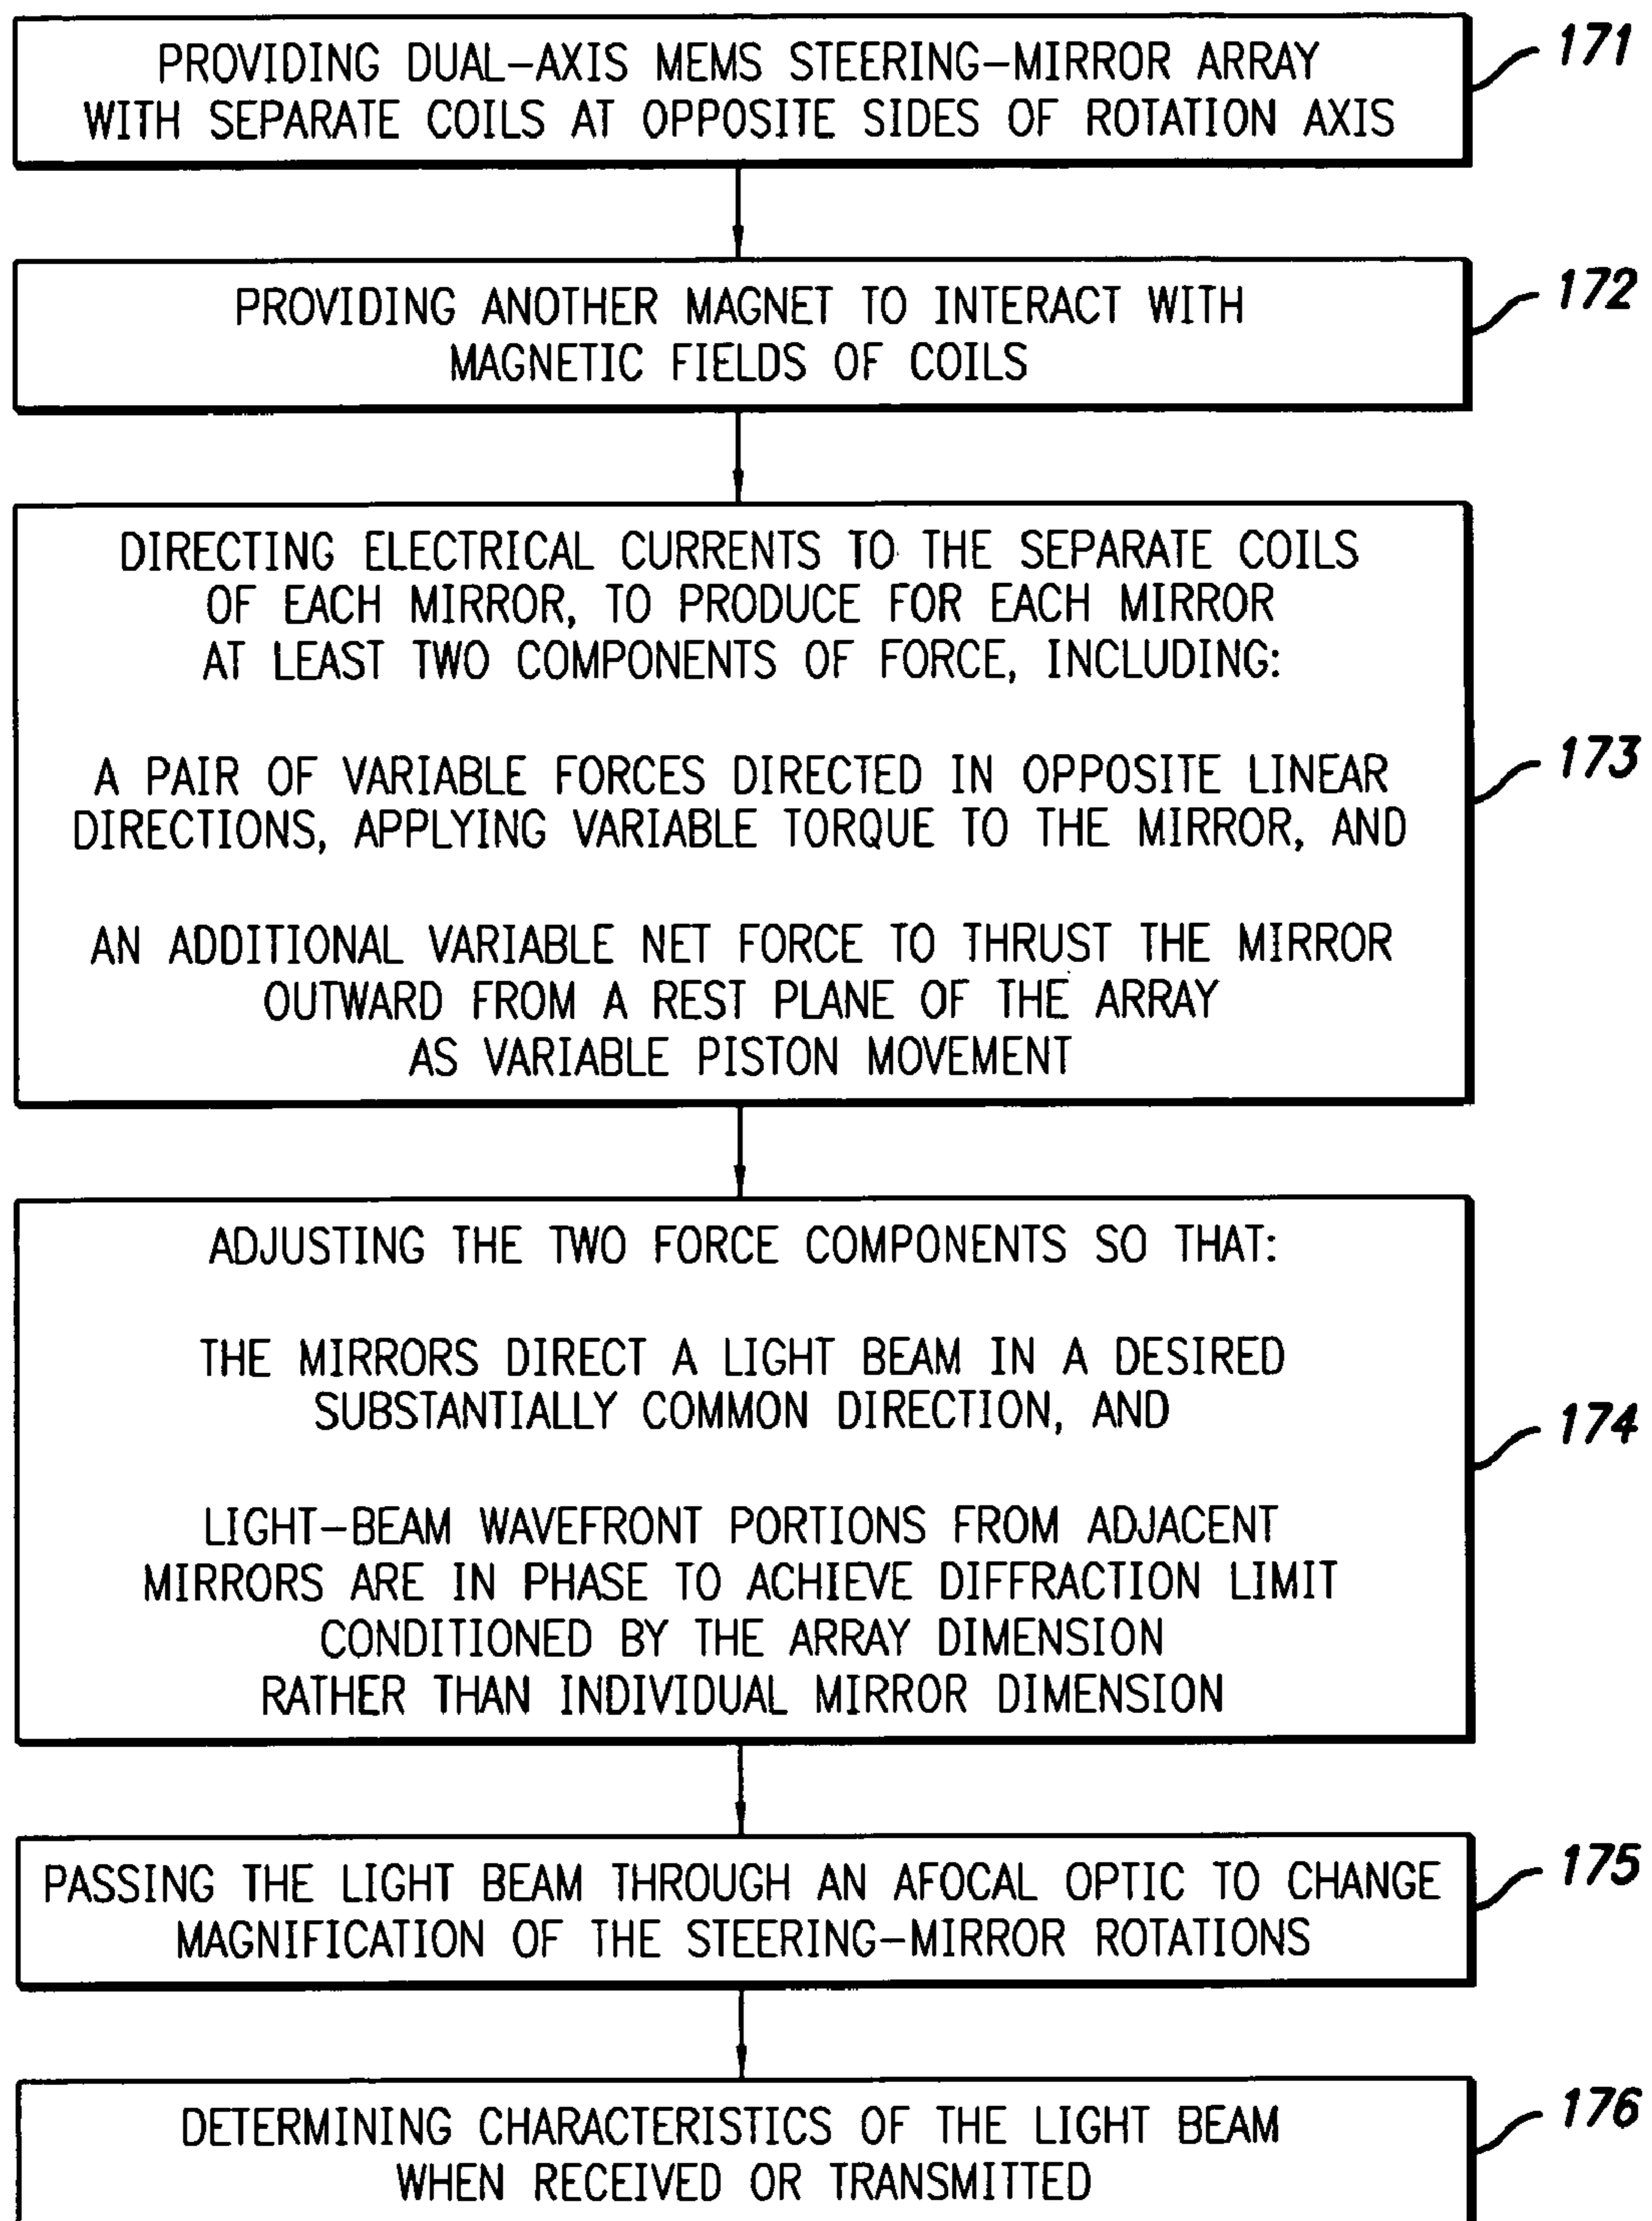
PROVIDING DUAL-AXIS MEMS STEERING-MIRROR ARRAY WITH SEPARATE COILS AT OPPOSITE SIDES OF ROTATION AXIS

171

PROVIDING ANOTHER MAGNET TO INTERACT WITH MAGNETIC FIELDS OF COILS

172

DIRECTING ELECTRICAL CURRENTS TO THE SEPARATE COILS OF EACH MIRROR, TO PRODUCE FOR EACH MIRROR AT LEAST TWO COMPONENTS OF FORCE, INCLUDING:

A PAIR OF VARIABLE FORCES DIRECTED IN OPPOSITE LINEAR DIRECTIONS, APPLYING VARIABLE TORQUE TO THE MIRROR, AND

AN ADDITIONAL VARIABLE NET FORCE TO THRUST THE MIRROR OUTWARD FROM A REST PLANE OF THE ARRAY AS VARIABLE PISTON MOVEMENT

173

ADJUSTING THE TWO FORCE COMPONENTS SO THAT:

THE MIRRORS DIRECT A LIGHT BEAM IN A DESIRED SUBSTANTIALLY COMMON DIRECTION, AND

LIGHT-BEAM WAVEFRONT PORTIONS FROM ADJACENT MIRRORS ARE IN PHASE TO ACHIEVE DIFFRACTION LIMIT CONDITIONED BY THE ARRAY DIMENSION RATHER THAN INDIVIDUAL MIRROR DIMENSION

174

PASSING THE LIGHT BEAM THROUGH AN AFOCAL OPTIC TO CHANGE MAGNIFICATION OF THE STEERING-MIRROR ROTATIONS

175

DETERMINING CHARACTERISTICS OF THE LIGHT BEAM WHEN RECEIVED OR TRANSMITTED

176